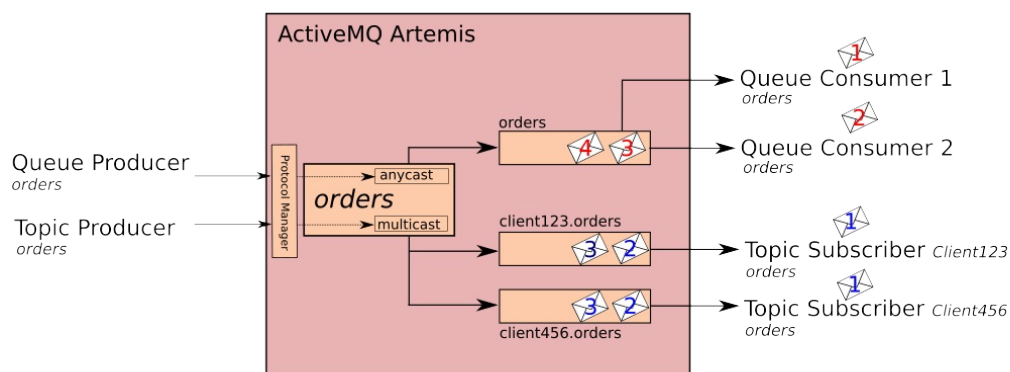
ActiveMQ Artemis

Queue Producer
orders

Topic Producer
orders

Protocol Manager

orders
anycast
multicast

orders
4 3

client123.orders
3 2

client456.orders
3 2

1
Queue Consumer 1
orders

2
Queue Consumer 2
orders

1
Topic Subscriber Client123
orders

1
Topic Subscriber Client456
orders